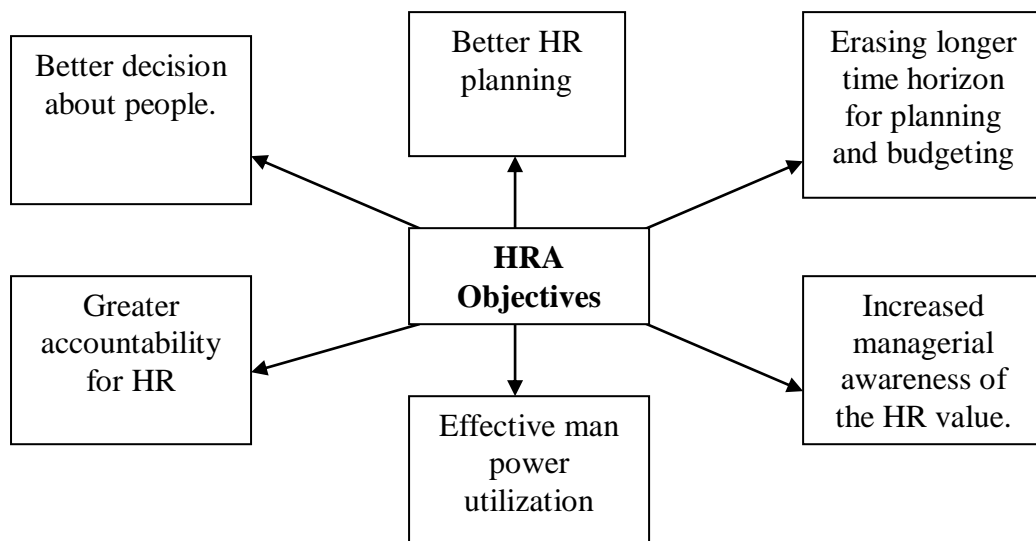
Better decision about people.

Better HR planning

Erasing longer time horizon for planning and budgeting

HRA Objectives

Greater accountability for HR

Increased managerial awareness of the HR value.

Effective man power utilization